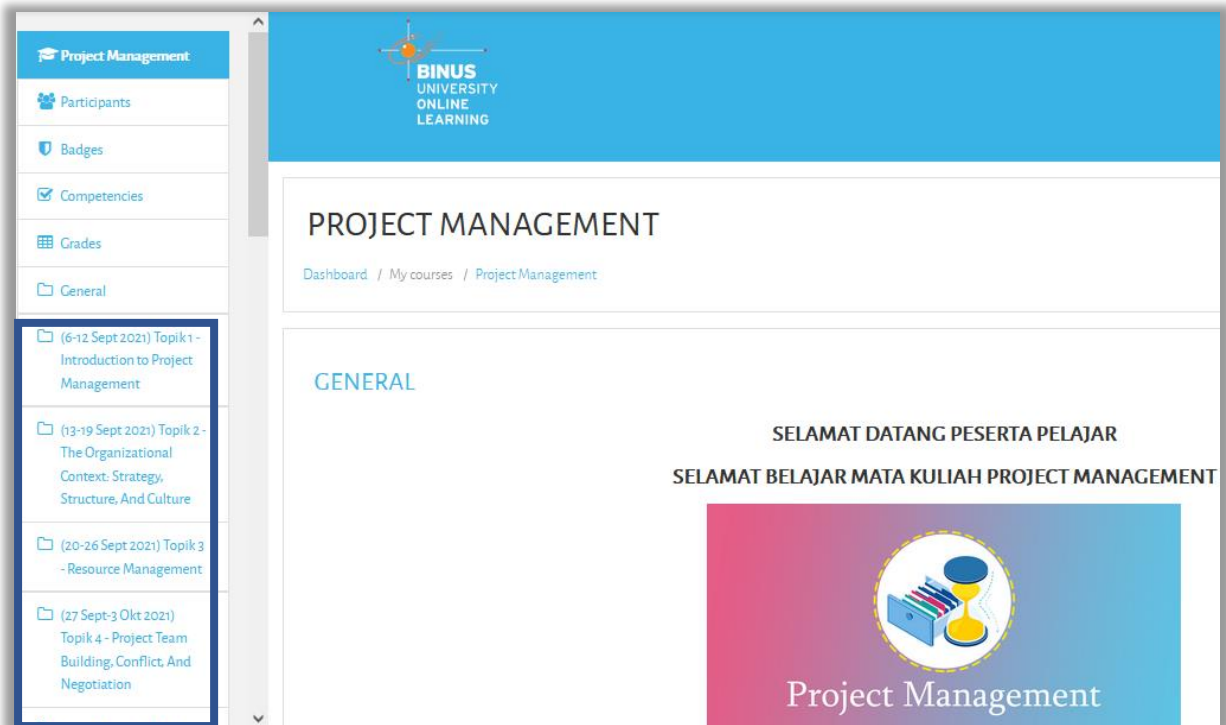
Project Management

Participants

Badges

Competencies

Grades

General

(6-12 Sept 2021) Topik 1 - Introduction to Project Management

(13-19 Sept 2021) Topik 2 - The Organizational Context: Strategy, Structure, And Culture

(20-26 Sept 2021) Topik 3 - Resource Management

(27 Sept-3 Okt 2021) Topik 4 - Project Team Building, Conflict, And Negotiation

BINUS UNIVERSITY ONLINE LEARNING

PROJECT MANAGEMENT

Dashboard / My courses / Project Management

GENERAL

SELAMAT DATANG PESERTA PELAJAR

SELAMAT BELAJAR MATA KULIAH PROJECT MANAGEMENT

Project Management